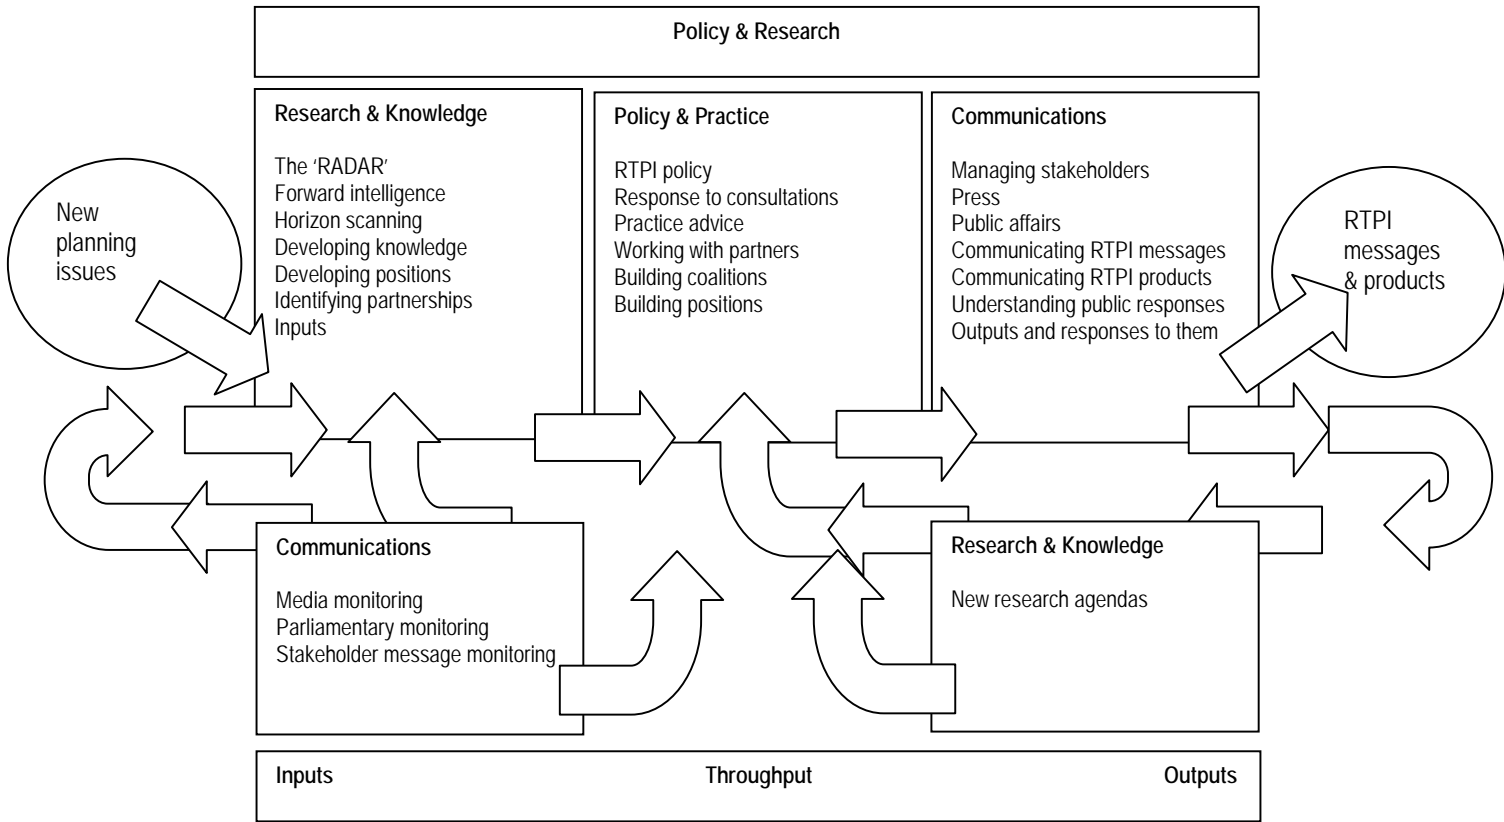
Policy & Research

New planning issues

Research & Knowledge

The 'RADAR'
Forward intelligence
Horizon scanning
Developing knowledge
Developing positions
Identifying partnerships
Inputs

Policy & Practice

RTPI policy
Response to consultations
Practice advice
Working with partners
Building coalitions
Building positions

Communications

Managing stakeholders
Press
Public affairs
Communicating RTPI messages
Communicating RTPI products
Understanding public responses
Outputs and responses to them

RTPI messages & products

Communications

Media monitoring
Parliamentary monitoring
Stakeholder message monitoring

Research & Knowledge

New research agendas

Inputs

Throughput

Outputs